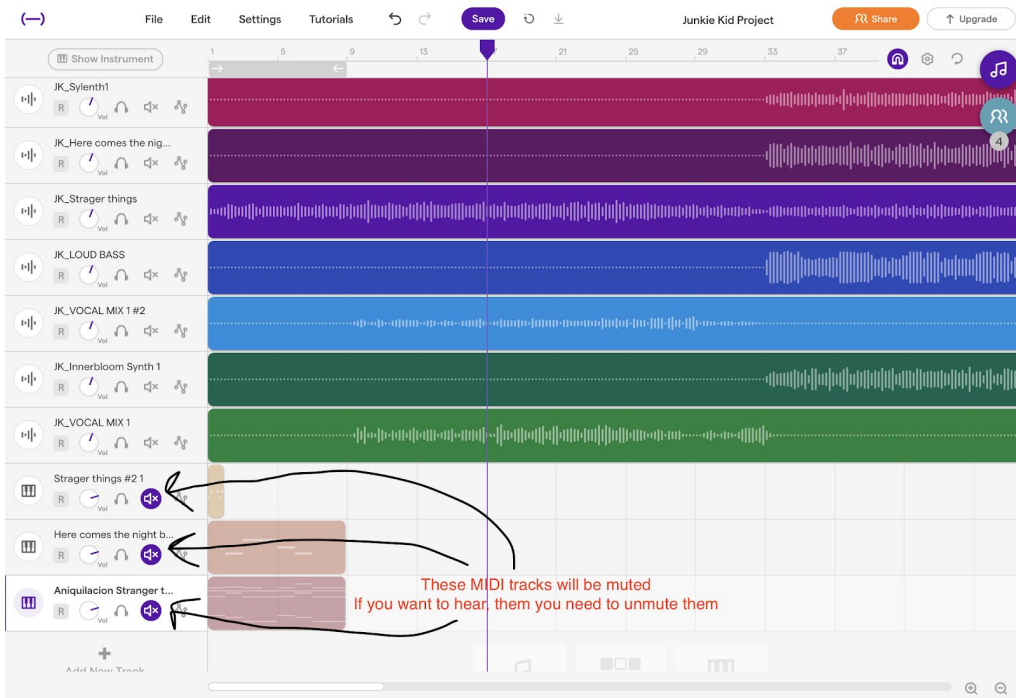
File Edit Settings Tutorials Save Junkie Kid Project Share Upgrade

Show Instrument

1 5 9 13 21 25 29 33 37

JK_Sylenth1
R Vol

JK_Here comes the nig...
R Vol

JK_Strager things
R Vol

JK_LOUD BASS
R Vol

JK_VOCAL MIX 1 #2
R Vol

JK_Innerbloom Synth 1
R Vol

JK_VOCAL MIX 1
R Vol

Strager things #2 1
R Vol

Here comes the night b...
R Vol

Aniquilacion Stranger t...
R Vol

4

These MIDI tracks will be muted
If you want to hear, them you need to unmute them

Add New Track